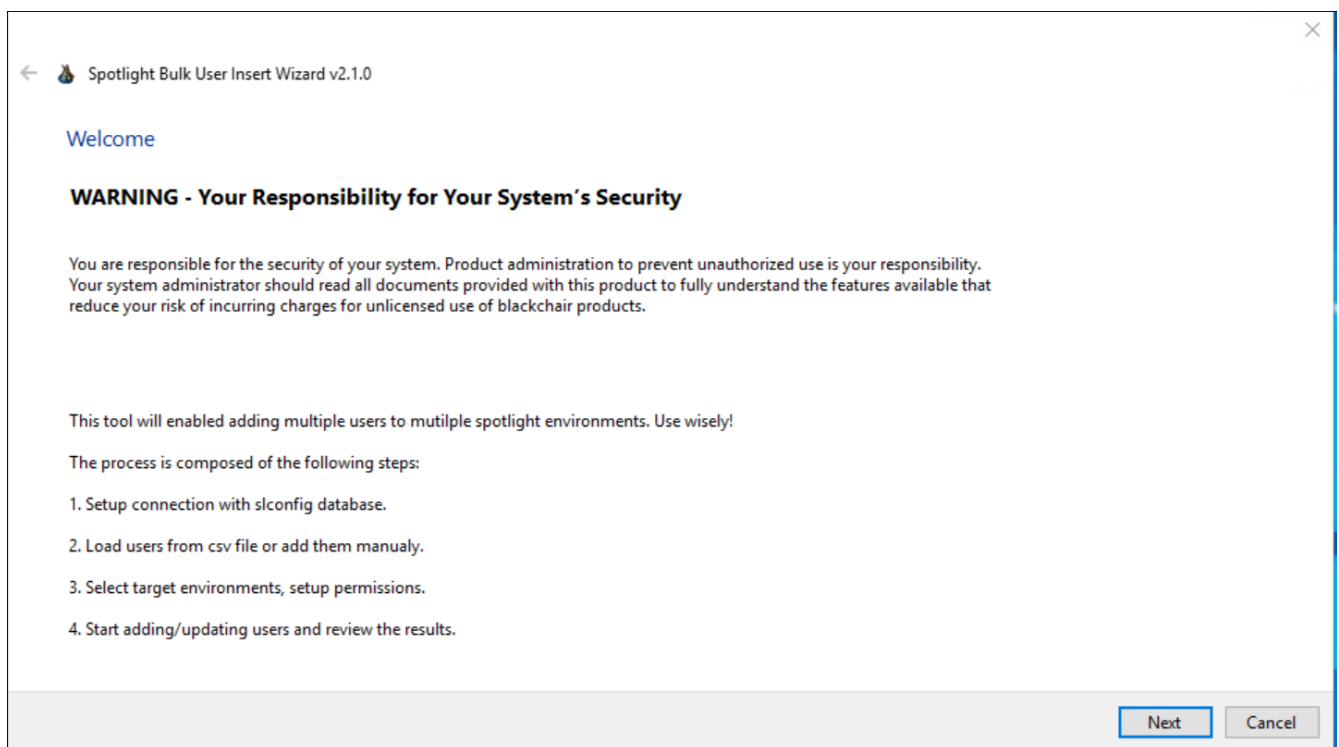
Spotlight Bulk User Insert Wizard v2.1.0

Welcome

WARNING - Your Responsibility for Your System´s Security

You are responsible for the security of your system. Product administration to prevent unauthorized use is your responsibility. Your system administrator should read all documents provided with this product to fully understand the features available that reduce your risk of incurring charges for unlicensed use of blackchair products.

This tool will enabled adding multiple users to mutilple spotlight environments. Use wisely!

The process is composed of the following steps:

1. Setup connection with slconfig database.

2. Load users from csv file or add them manualy.

3. Select target environments, setup permissions.

4. Start adding/updating users and review the results.

Next Cancel